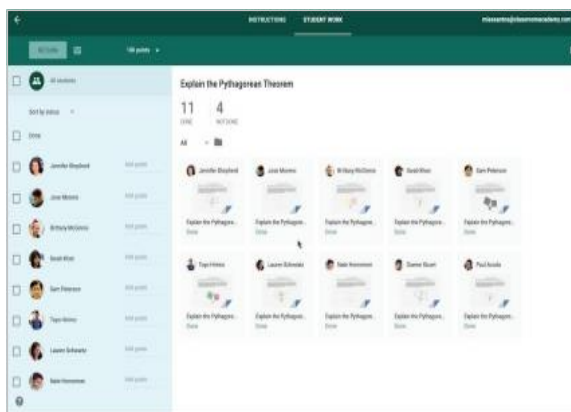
INSTRUCTIONS STUDENT WORK

RETURN

100 points

All students

Sort by status

Done

Jennifer Shepherd

Jose Moreno

Brittany McClinton

Raoul Khan

Sam Peterson

Tayo Helms

Lauren Schwartz

Nate Honnemon

Explain the Pythagorean Theorem

11
DONE

4
NOT DONE

All

Jennifer Shepherd
Explain the Pythagore...
Done

Jose Moreno
Explain the Pythagore...
Done

Brittany McClinton
Explain the Pythagore...
Done

Raoul Khan
Explain the Pythagore...
Done

Sam Peterson
Explain the Pythagore...
Done

Tayo Helms
Explain the Pythagore...
Done

Lauren Schwartz
Explain the Pythagore...
Done

Nate Honnemon
Explain the Pythagore...
Done

Dianne Stuart
Explain the Pythagore...
Done

Paul Acosta
Explain the Pythagore...
Done